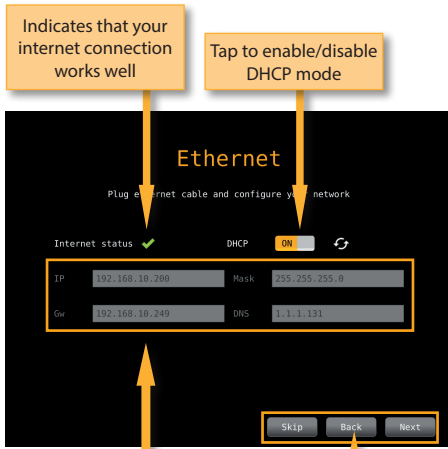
Indicates that your internet connection works well

Tap to enable/disable DHCP mode

Ethernet

Plug e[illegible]ernet cable and configure y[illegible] network

Internet status

DHCP ON

| IP | 192.168.10.200 | Mask | 255.255.255.0 |
|---|---|---|---|
| Gw | 192.168.10.249 | DNS | 1.1.1.131 |

Skip Back Next